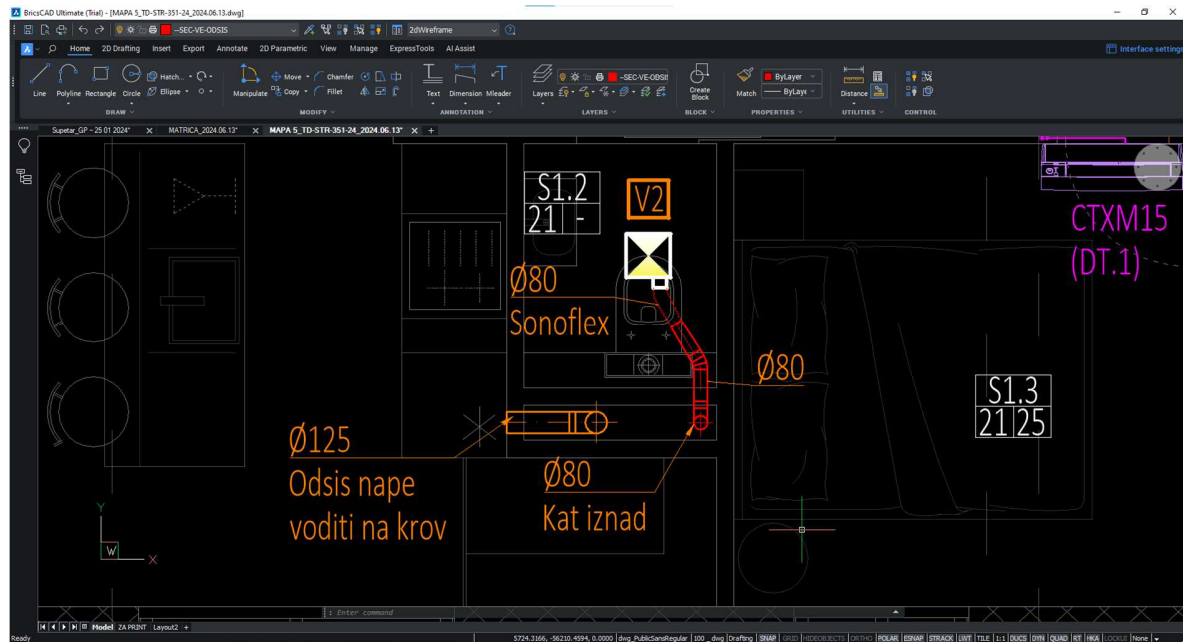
BricsCAD Ultimate (Trial) - [MAPA 5_TD-STR-351-24_2024.06.13.dwg]

--SEC-VE-OODSIS

2dWireframe

Home 2D Drafting Insert Export Annotate 2D Parametric View Manage ExpressTools AI Assist

Interface settings

Line Polyline Rectangle Circle Hatch... Ellipse

DRAW

Manipulate Move Copy Chamfer Fillet

MODIFY

Text Dimension Mleader

ANNOTATION

Layers --SEC-VE-ODSIS

LAYERS

Create Block

BLOCK

Match ByLayer ByLayer

PROPERTIES

Distance

UTILITIES

CONTROL

Supetar_GP - 25 01 2024* × MATRICA_2024.06.13* × MAPA 5_TD-STR-351-24_2024.06.13* × +

S1.2
21 -

V2

CTXM15
(DT.1)

Ø80
Sonoflex

Ø80

S1.3
21 25

Ø125
Odsis nape
voditi na krov

Ø80
Kat iznad

Y
W
X

Model ZA PRINT Layout2 +

: Enter command

Ready

5724.3166, -56210.4594, 0.0000 dwg_PublicSansRegular 100 _dwg Drafting SNAP GRID HIDEOBJECTS ORTHO POLAR ESNAP STRACK LWT TILE 1:1 DUCS DYN QUAD RT HKA LOCKUI None